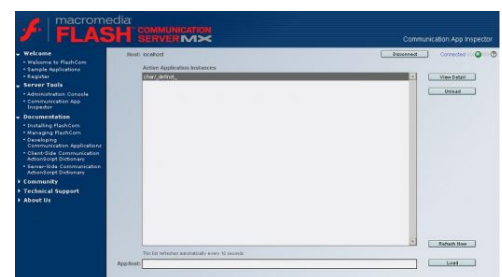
macromedia FLASH COMMUNICATION SERVER MX

Communication App Inspector

Welcome
Welcome to FlashCom
Sample Applications
Register

Server Tools
Administration Console
Communication App Inspector

Documentation
Installing FlashCom
Managing FlashCom
Developing Communication Applications
Client-Side Communication ActionScript Dictionary
Server-Side Communication ActionScript Dictionary

Community
Technical Support
About Us

Host: localhost

Disconnect

Connected

Active Application Instances

chat/_definst_

View Detail

Unload

This list refreshes automatically every 10 seconds

Refresh Now

App/Inst:

Load